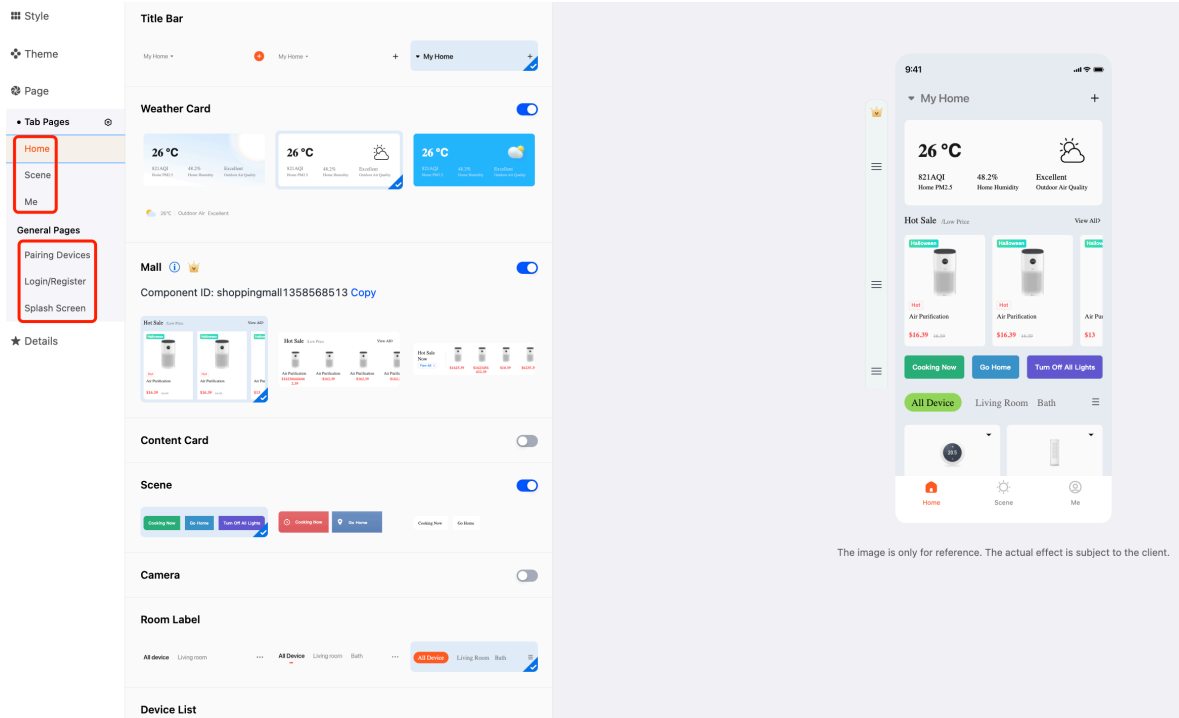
Style

Theme

Page

Tab Pages

Home

Scene

Me

General Pages

Pairing Devices

Login/Register

Splash Screen

Details

Title Bar

My Home

My Home

My Home

Weather Card

26 °C

821AQI Home PM2.5 48.2% Home Humidity Excellent Outdoor Air Quality

26 °C

821AQI Home PM2.5 48.2% Home Humidity Excellent Outdoor Air Quality

26 °C

821AQI Home PM2.5 48.2% Home Humidity Excellent Outdoor Air Quality

26°C Outdoor Air Excellent

Mall

Component ID: shoppingmall1358568513 Copy

Hot Sale Low Price View All

Halloween Halloween

Hot

Air Purification Air Purification

$16.39 $16.39

Hot Sale Low Price View All

Air Purification Air Purification Air Purification Air Purification

Hot Sale Now View All

Content Card

Scene

Cooking Now Go Home Turn Off All Lights

Cooking Now Go Home

Cooking Now Go Home

Camera

Room Label

All device Living room

All Device Living room Bath

All Device Living Room Bath

Device List

9:41

My Home

26 °C

821AQI Home PM2.5

48.2% Home Humidity

Excellent Outdoor Air Quality

Hot Sale /Low Price

View All

Halloween

Hot

Air Purification

$16.39 $6.39

Halloween

Hot

Air Purification

$16.39 $6.39

Hallo

Air Pu

$13

Cooking Now

Go Home

Turn Off All Lights

All Device

Living Room

Bath

Home

Scene

Me

The image is only for reference. The actual effect is subject to the client.